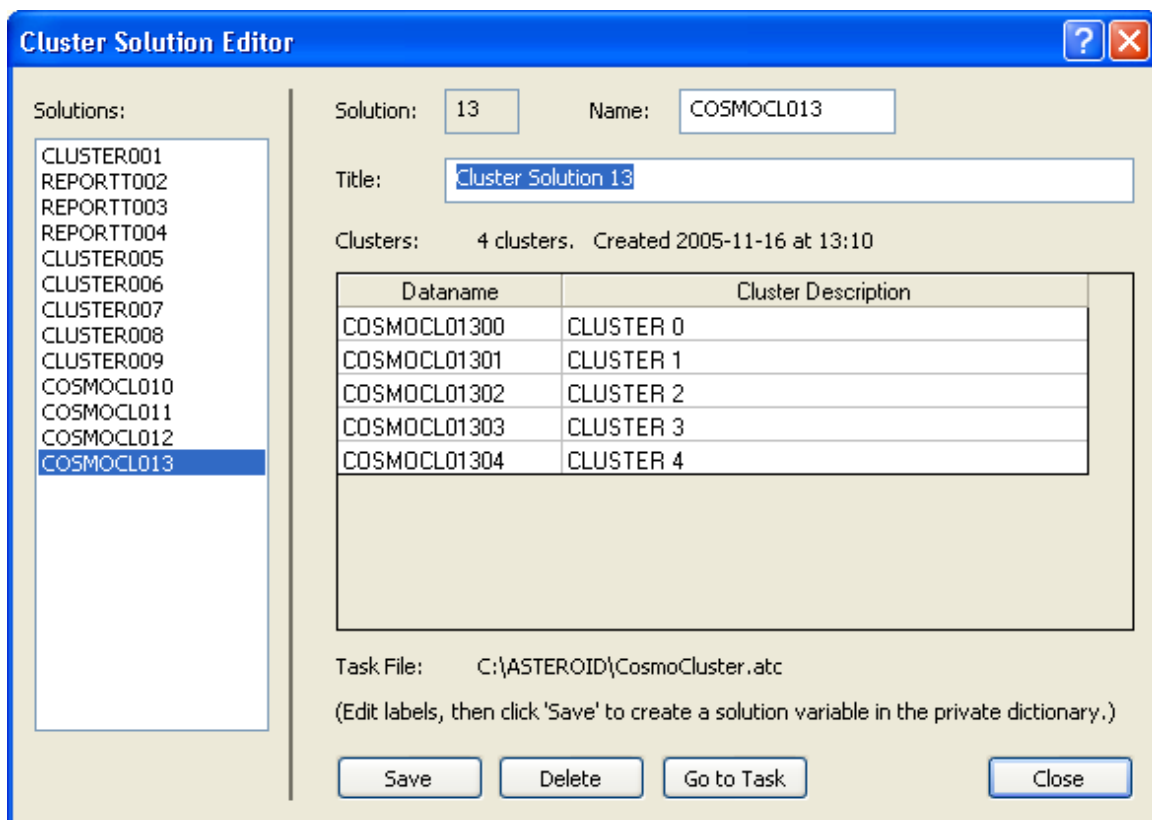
Cluster Solution Editor

Solutions:

CLUSTER001
REPORTT002
REPORTT003
REPORTT004
CLUSTER005
CLUSTER006
CLUSTER007
CLUSTER008
CLUSTER009
COSMOCL010
COSMOCL011
COSMOCL012
COSMOCL013

Solution: 13 Name: COSMOCL013

Title: Cluster Solution 13

Clusters: 4 clusters. Created 2005-11-16 at 13:10

| Dataname | Cluster Description |
|---|---|
| COSMOCL01300 | CLUSTER 0 |
| COSMOCL01301 | CLUSTER 1 |
| COSMOCL01302 | CLUSTER 2 |
| COSMOCL01303 | CLUSTER 3 |
| COSMOCL01304 | CLUSTER 4 |

Task File: C:\ASTEROID\CosmoCluster.atc

(Edit labels, then click 'Save' to create a solution variable in the private dictionary.)

Save Delete Go to Task Close